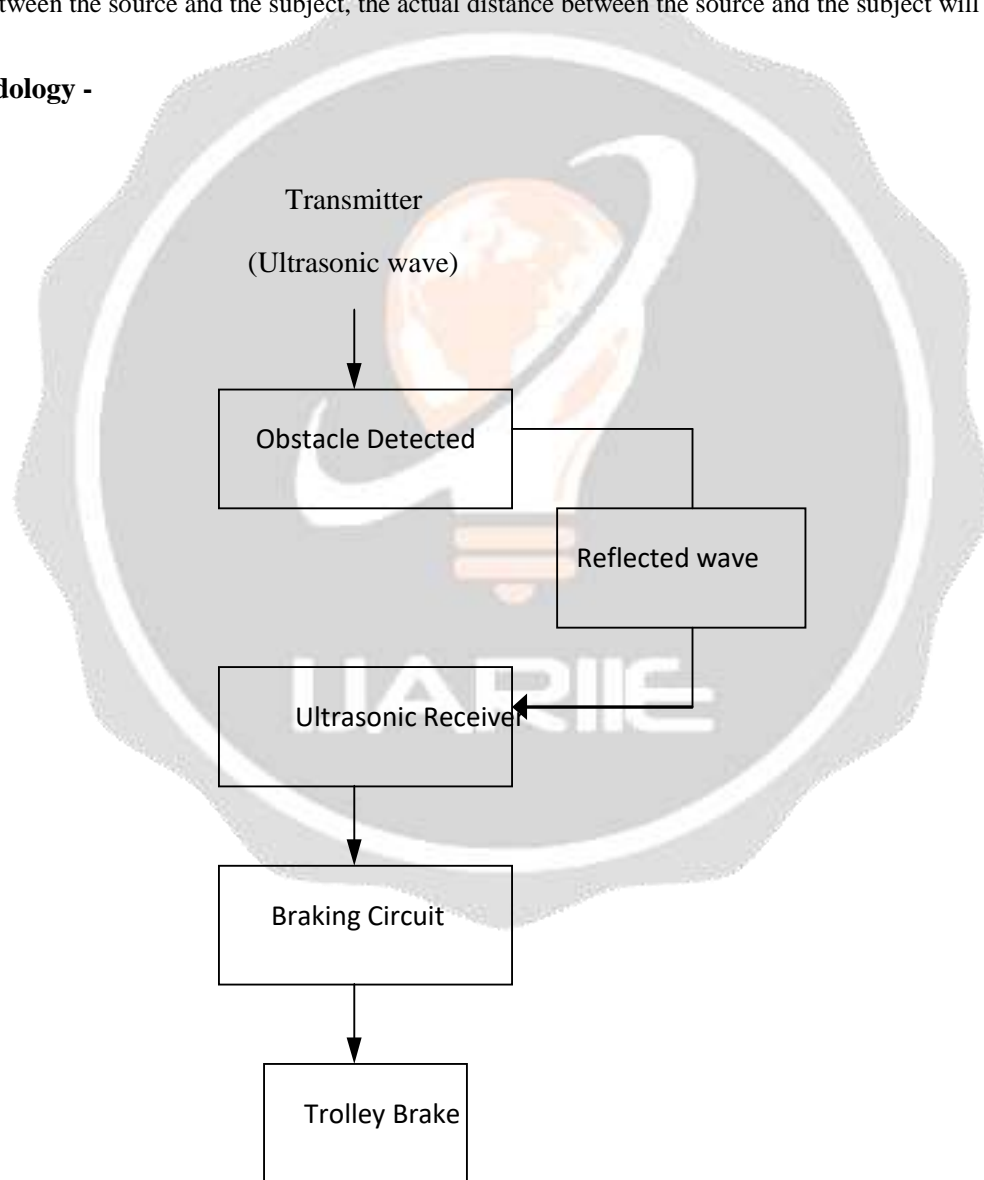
tween the source and the subject, the actual distance between the source and the subject will

dology -

Transmitter

(Ultrasonic wave)

Obstacle Detected

Reflected wave

Ultrasonic Receiver

Braking Circuit

Trolley Brake

IJARIIE